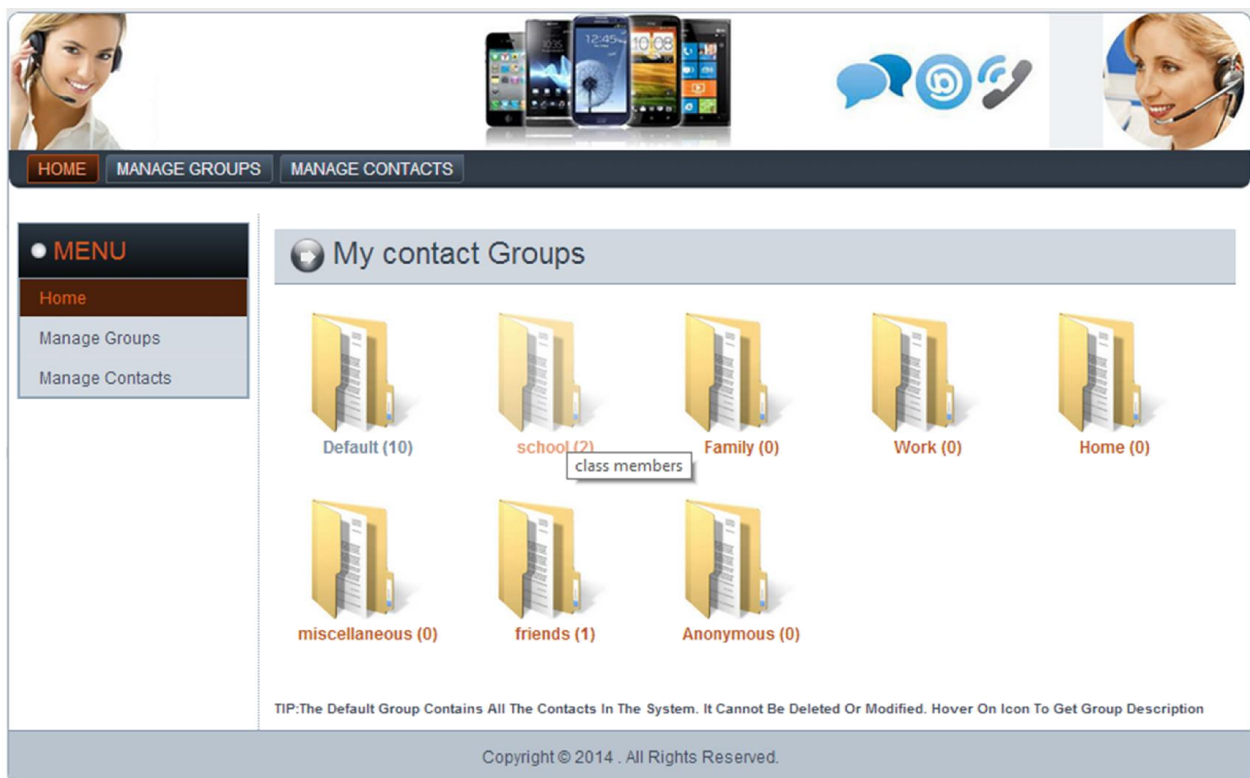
HOME MANAGE GROUPS MANAGE CONTACTS

MENU

Home

Manage Groups

Manage Contacts

My contact Groups

Default (10)

school (2)

class members

Family (0)

Work (0)

Home (0)

miscellaneous (0)

friends (1)

Anonymous (0)

TIP:The Default Group Contains All The Contacts In The System. It Cannot Be Deleted Or Modified. Hover On Icon To Get Group Description

Copyright © 2014 . All Rights Reserved.